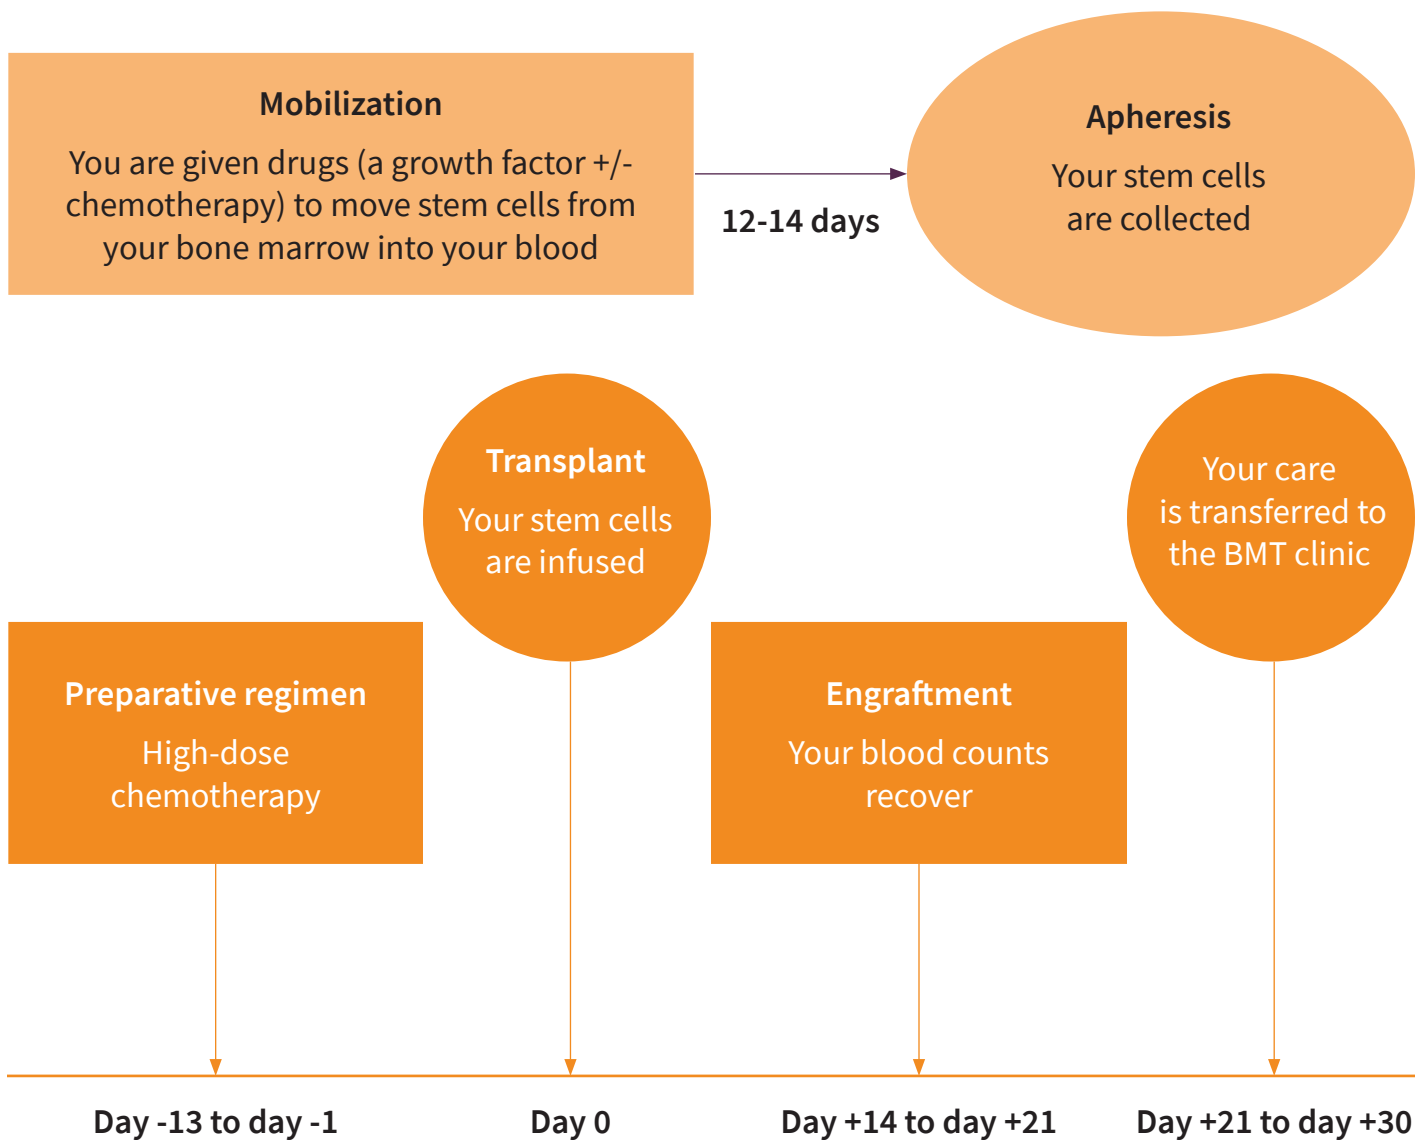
Mobilization

You are given drugs (a growth factor +/- chemotherapy) to move stem cells from your bone marrow into your blood

12-14 days

Apheresis

Your stem cells are collected

Transplant

Your stem cells are infused

Your care is transferred to the BMT clinic

Preparative regimen

High-dose chemotherapy

Engraftment

Your blood counts recover

Day -13 to day -1

Day 0

Day +14 to day +21

Day +21 to day +30